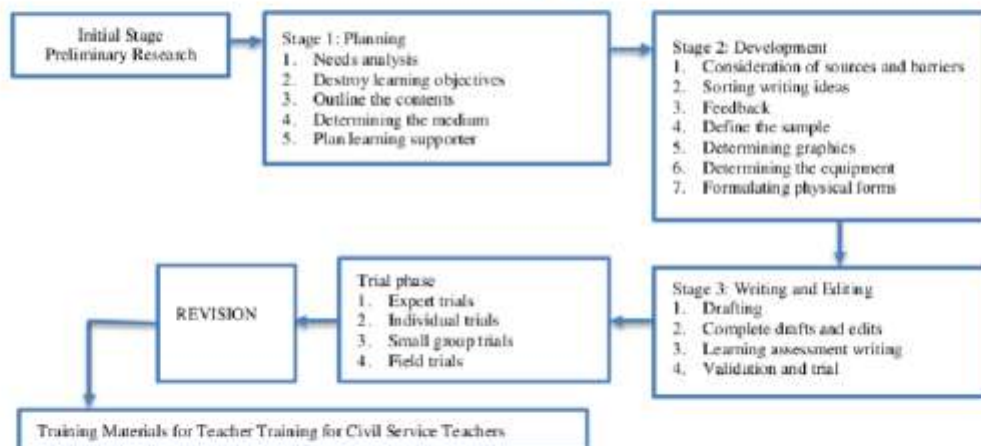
Initial Stage
Preliminary Research

Stage 1: Planning
1. Needs analysis
2. Destroy learning objectives
3. Outline the contents
4. Determining the medium
5. Plan learning supporter

Stage 2: Development
1. Consideration of sources and barriers
2. Sorting writing ideas
3. Feedback
4. Define the sample
5. Determining graphics
6. Determining the equipment
7. Formulating physical forms

Stage 3: Writing and Editing
1. Drafting
2. Complete drafts and edits
3. Learning assessment writing
4. Validation and trial

Trial phase
1. Expert trials
2. Individual trials
3. Small group trials
4. Field trials

REVISION

Training Materials for Teacher Training for Civil Service Teachers